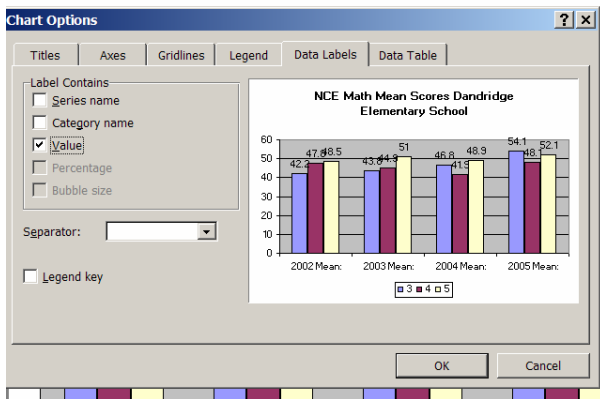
Chart Options

Titles | Axes | Gridlines | Legend | Data Labels | Data Table

Label Contains
Series name
Category name
Value
Percentage
Bubble size

Separator:

Legend key

NCE Math Mean Scores Dandridge Elementary School

60
50
40
30
20
10
0

42.2 47.6 48.5
43.6 44.9 51
46.8 41.9 48.9
54.1 48.1 52.1

2002 Mean: 2003 Mean: 2004 Mean: 2005 Mean:

3 4 5

OK Cancel